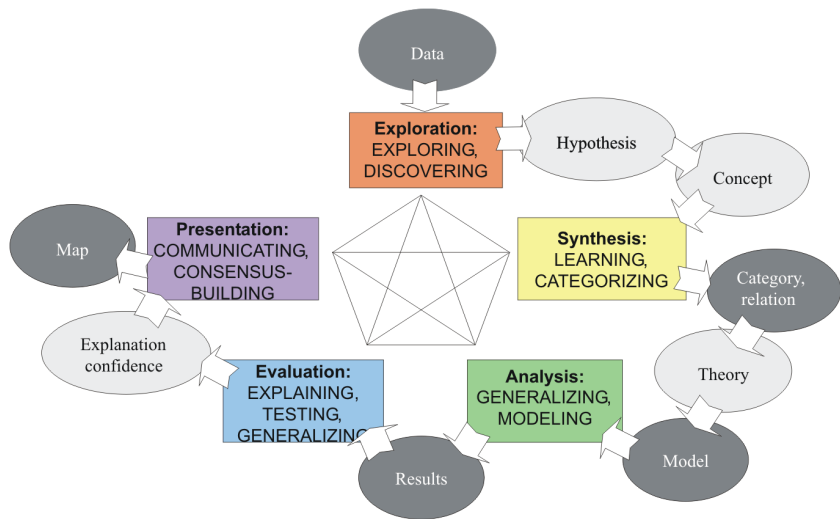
Data

Exploration:
EXPLORING,
DISCOVERING

Hypothesis

Concept

Synthesis:
LEARNING,
CATEGORIZING

Category,
relation

Theory

Model

Analysis:
GENERALIZING,
MODELING

Results

Evaluation:
EXPLAINING,
TESTING,
GENERALIZING

Explanation
confidence

Presentation:
COMMUNICATING,
CONSENSUS-BUILDING

Map